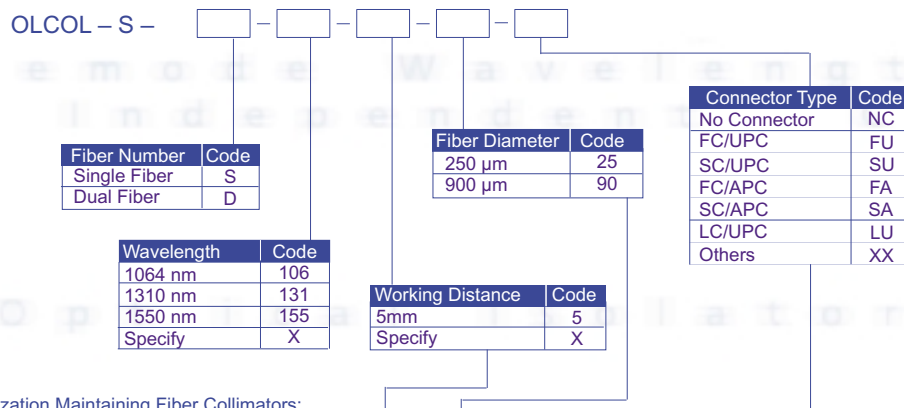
OLCOL – S – [ ] – [ ] – [ ] – [ ] – [ ]

e m o d e W a v e l e n g t
I n d e p e n d e n t

| Fiber Number | Code |
|---|---|
| Single Fiber | S |
| Dual Fiber | D |

| Wavelength | Code |
|---|---|
| 1064 nm | 106 |
| 1310 nm | 131 |
| 1550 nm | 155 |
| Specify | X |

| Working Distance | Code |
|---|---|
| 5mm | 5 |
| Specify | X |

| Fiber Diameter | Code |
|---|---|
| 250 μm | 25 |
| 900 μm | 90 |

| Connector Type | Code |
|---|---|
| No Connector | NC |
| FC/UPC | FU |
| SC/UPC | SU |
| FC/APC | FA |
| SC/APC | SA |
| LC/UPC | LU |
| Others | XX |

O p t i c a l I s o l a t o r

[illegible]zation Maintaining Fiber Collimators: